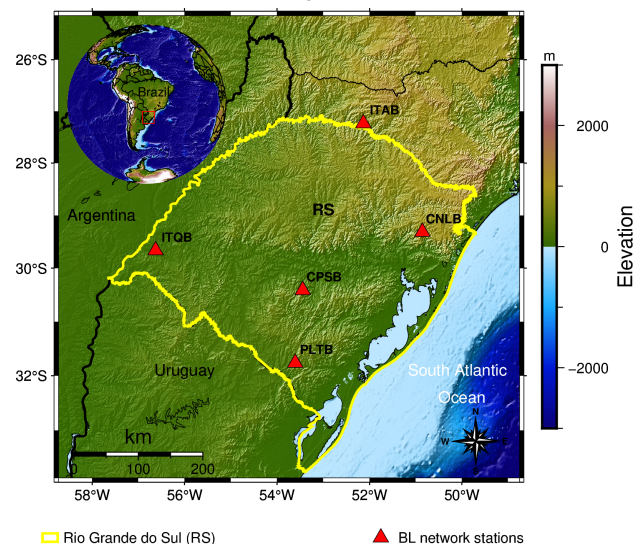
Brazil

26°S

28°S

30°S

32°S

Argentina

RS

ITAB

CNLB

ITQB

CPSB

PLTB

Uruguay

South Atlantic Ocean

km
0 100 200

N
W E

58°W 56°W 54°W 52°W 50°W

m
2000
0
−2000
Elevation

Rio Grande do Sul (RS)

BL network stations